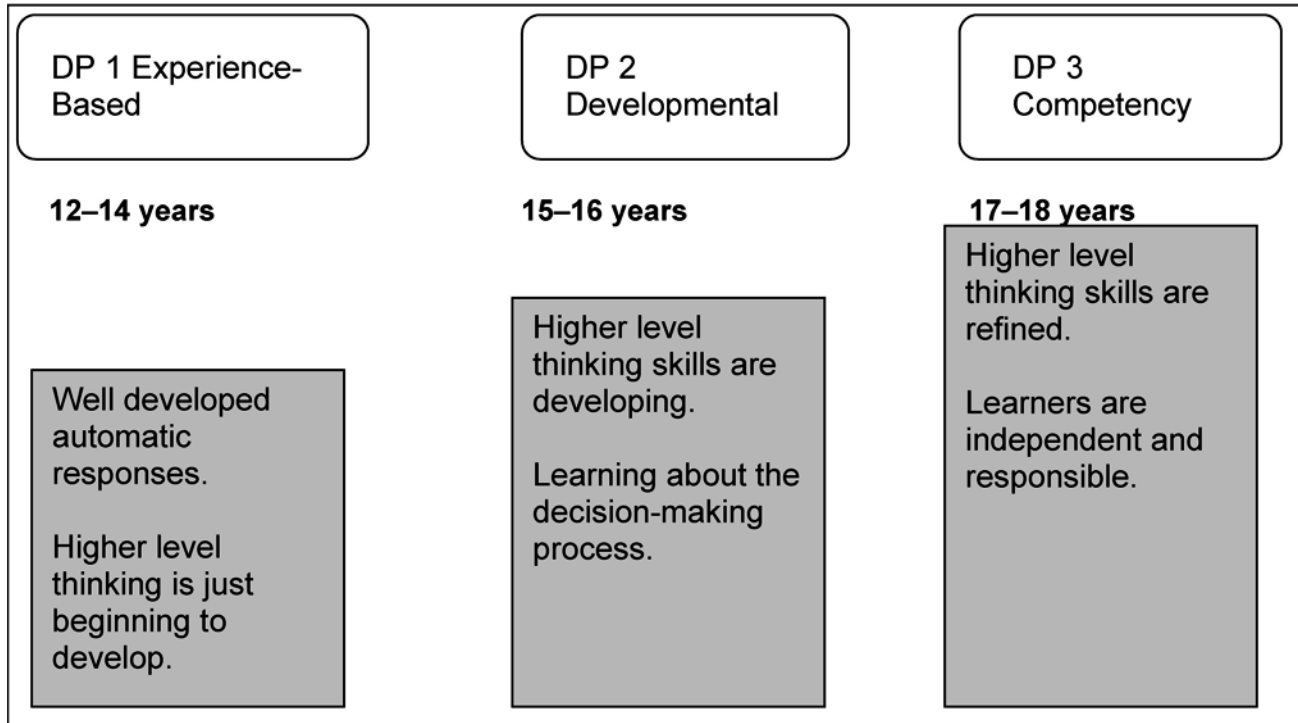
DP 1 Experience-Based

12–14 years

Well developed automatic responses.

Higher level thinking is just beginning to develop.

DP 2 Developmental

15–16 years

Higher level thinking skills are developing.

Learning about the decision-making process.

DP 3 Competency

17–18 years

Higher level thinking skills are refined.

Learners are independent and responsible.